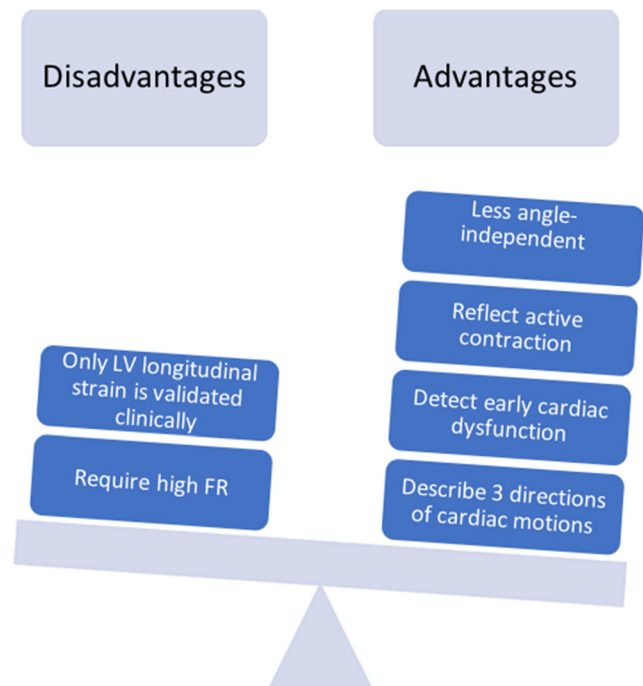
Disadvantages

Advantages

Less angle-independent

Reflect active contraction

Detect early cardiac dysfunction

Describe 3 directions of cardiac motions

Only LV longitudinal strain is validated clinically

Require high FR